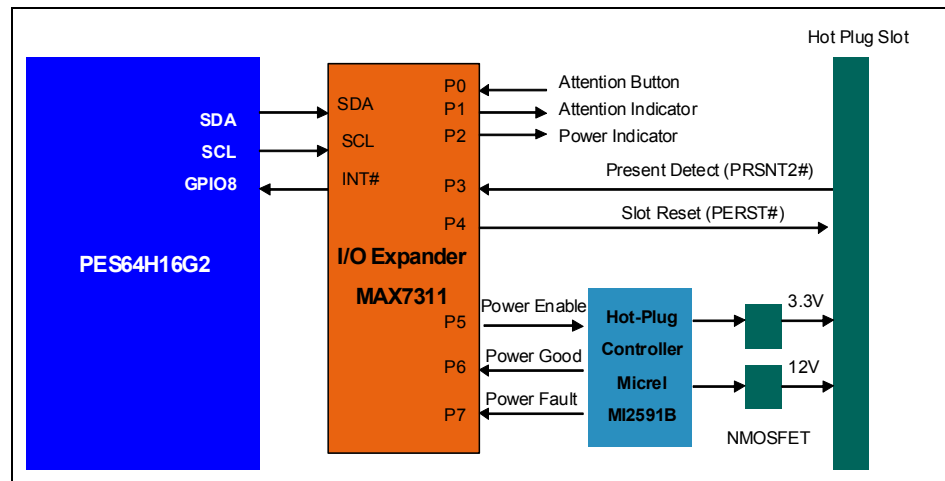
Hot Plug Slot

SDA
SCL
GPIO8

PES64H16G2

SDA
SCL
INT#

P0
P1
P2
P3
P4

I/O Expander
MAX7311

P5
P6
P7

Attention Button
Attention Indicator
Power Indicator
Present Detect (PRSNT2#)
Slot Reset (PERST#)

Power Enable
Power Good
Power Fault

Hot-Plug
Controller
Micrel
MI2591B

3.3V
12V
NMOSFET